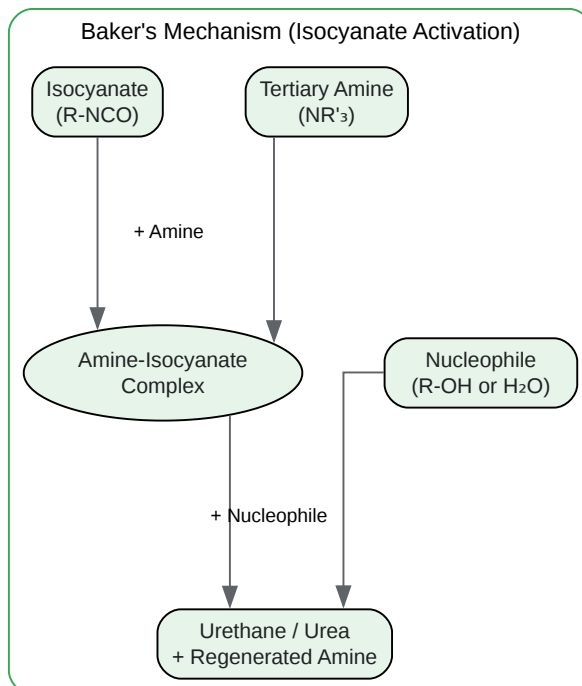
Baker's Mechanism (Isocyanate Activation)

Isocyanate (R-NCO)

Tertiary Amine ($NR'_3$)

+ Amine

Amine-Isocyanate Complex

Nucleophile (R-OH or $H_2O$)

+ Nucleophile

Urethane / Urea
+ Regenerated Amine